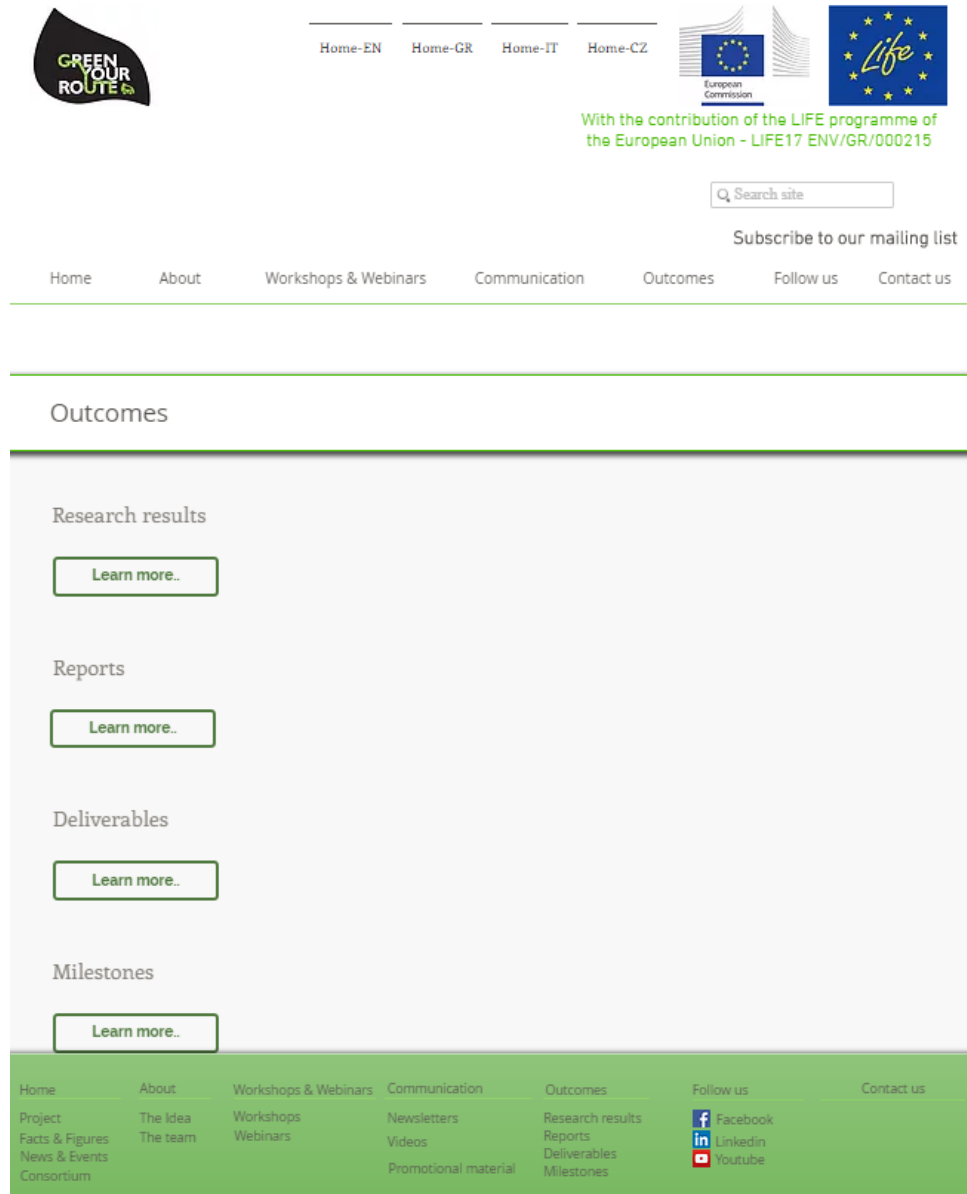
GREEN YOUR ROUTE

Home-EN Home-GR Home-IT Home-CZ

European Commission

LIFE

With the contribution of the LIFE programme of the European Union - LIFE17 ENV/GR/000215

Search site

Subscribe to our mailing list

Home About Workshops & Webinars Communication Outcomes Follow us Contact us

Outcomes

Research results

Learn more..

Reports

Learn more..

Deliverables

Learn more..

Milestones

Learn more..

Home
Project
Facts & Figures
News & Events
Consortium

About
The Idea
The team

Workshops & Webinars
Workshops
Webinars

Communication
Newsletters
Videos
Promotional material

Outcomes
Research results
Reports
Deliverables
Milestones

Follow us
Facebook
Linkedin
Youtube

Contact us